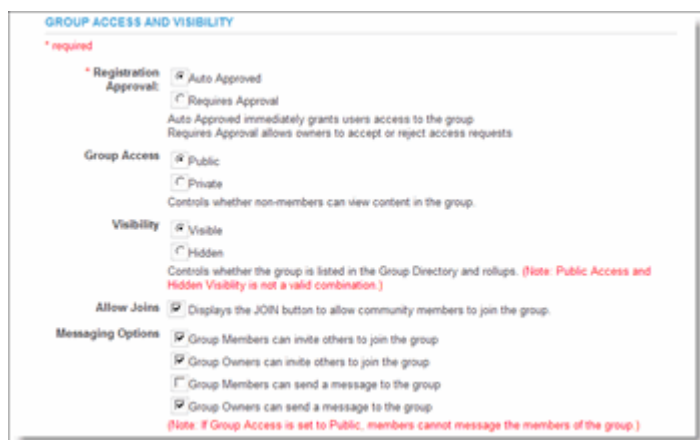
GROUP ACCESS AND VISIBILITY

* required

* Registration Approval: Auto Approved

Requires Approval

Auto Approved immediately grants users access to the group
Requires Approval allows owners to accept or reject access requests

Group Access Public

Private

Controls whether non-members can view content in the group.

Visibility Visible

Hidden

Controls whether the group is listed in the Group Directory and rollups. (Note: Public Access and Hidden Visibility is not a valid combination.)

Allow Joins Displays the JOIN button to allow community members to join the group.

Messaging Options Group Members can invite others to join the group

Group Owners can invite others to join the group

Group Members can send a message to the group

Group Owners can send a message to the group

(Note: If Group Access is set to Public, members cannot message the members of the group.)